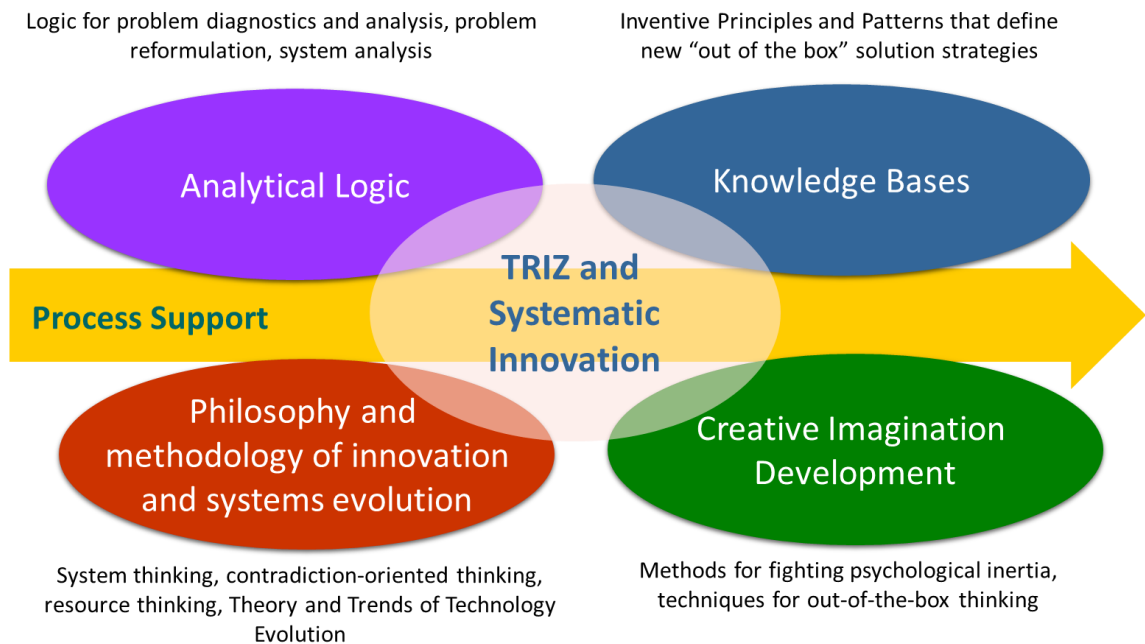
Logic for problem diagnostics and analysis, problem reformulation, system analysis

Inventive Principles and Patterns that define new “out of the box” solution strategies

Analytical Logic

Knowledge Bases

TRIZ and Systematic Innovation

Process Support

Philosophy and methodology of innovation and systems evolution

Creative Imagination Development

System thinking, contradiction-oriented thinking, resource thinking, Theory and Trends of Technology Evolution

Methods for fighting psychological inertia, techniques for out-of-the-box thinking